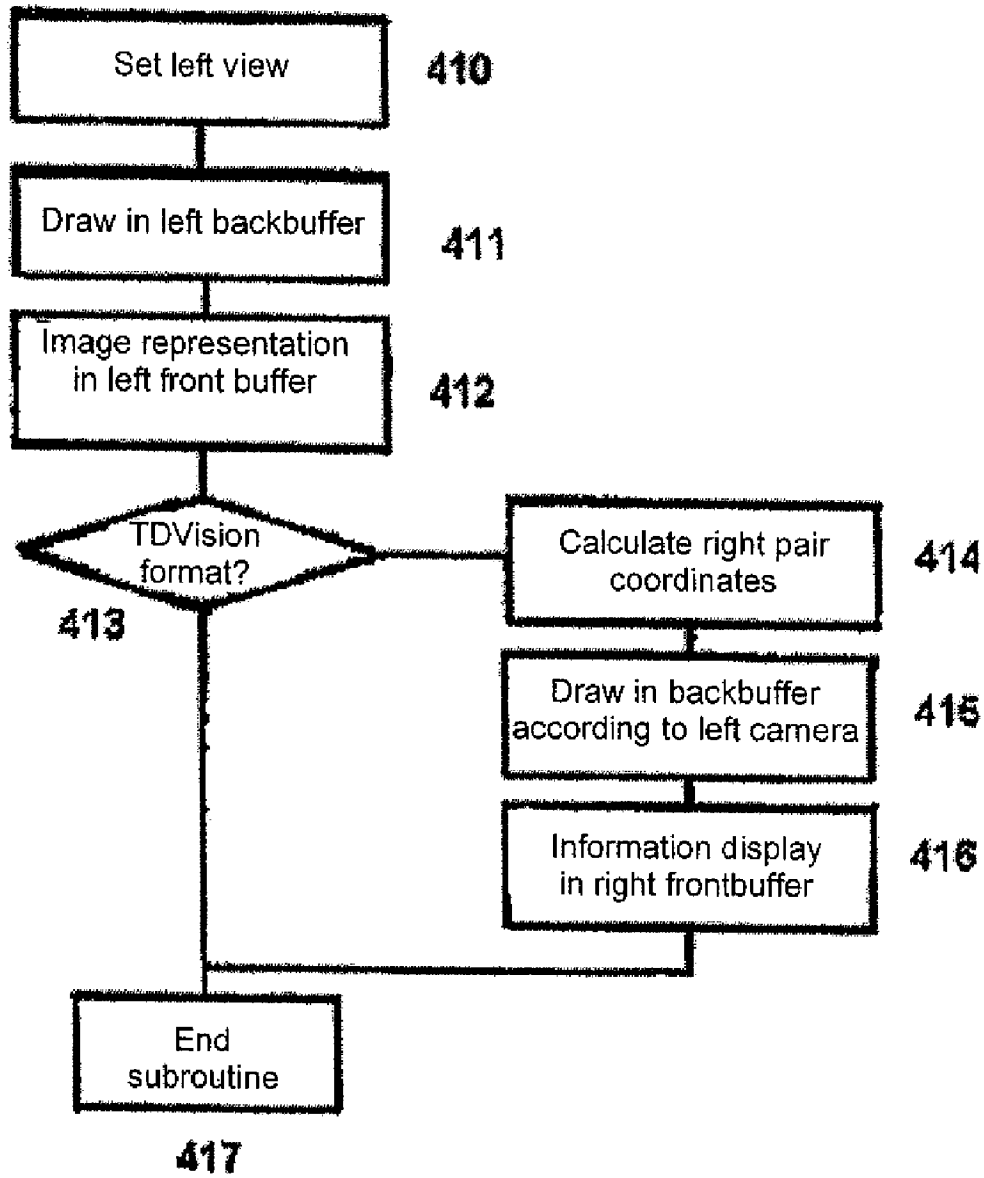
Set left view

410

Draw in left backbuffer

411

Image representation in left front buffer

412

TDVision format?

413

Calculate right pair coordinates

414

Draw in backbuffer according to left camera

415

Information display in right frontbuffer

416

End subroutine

417